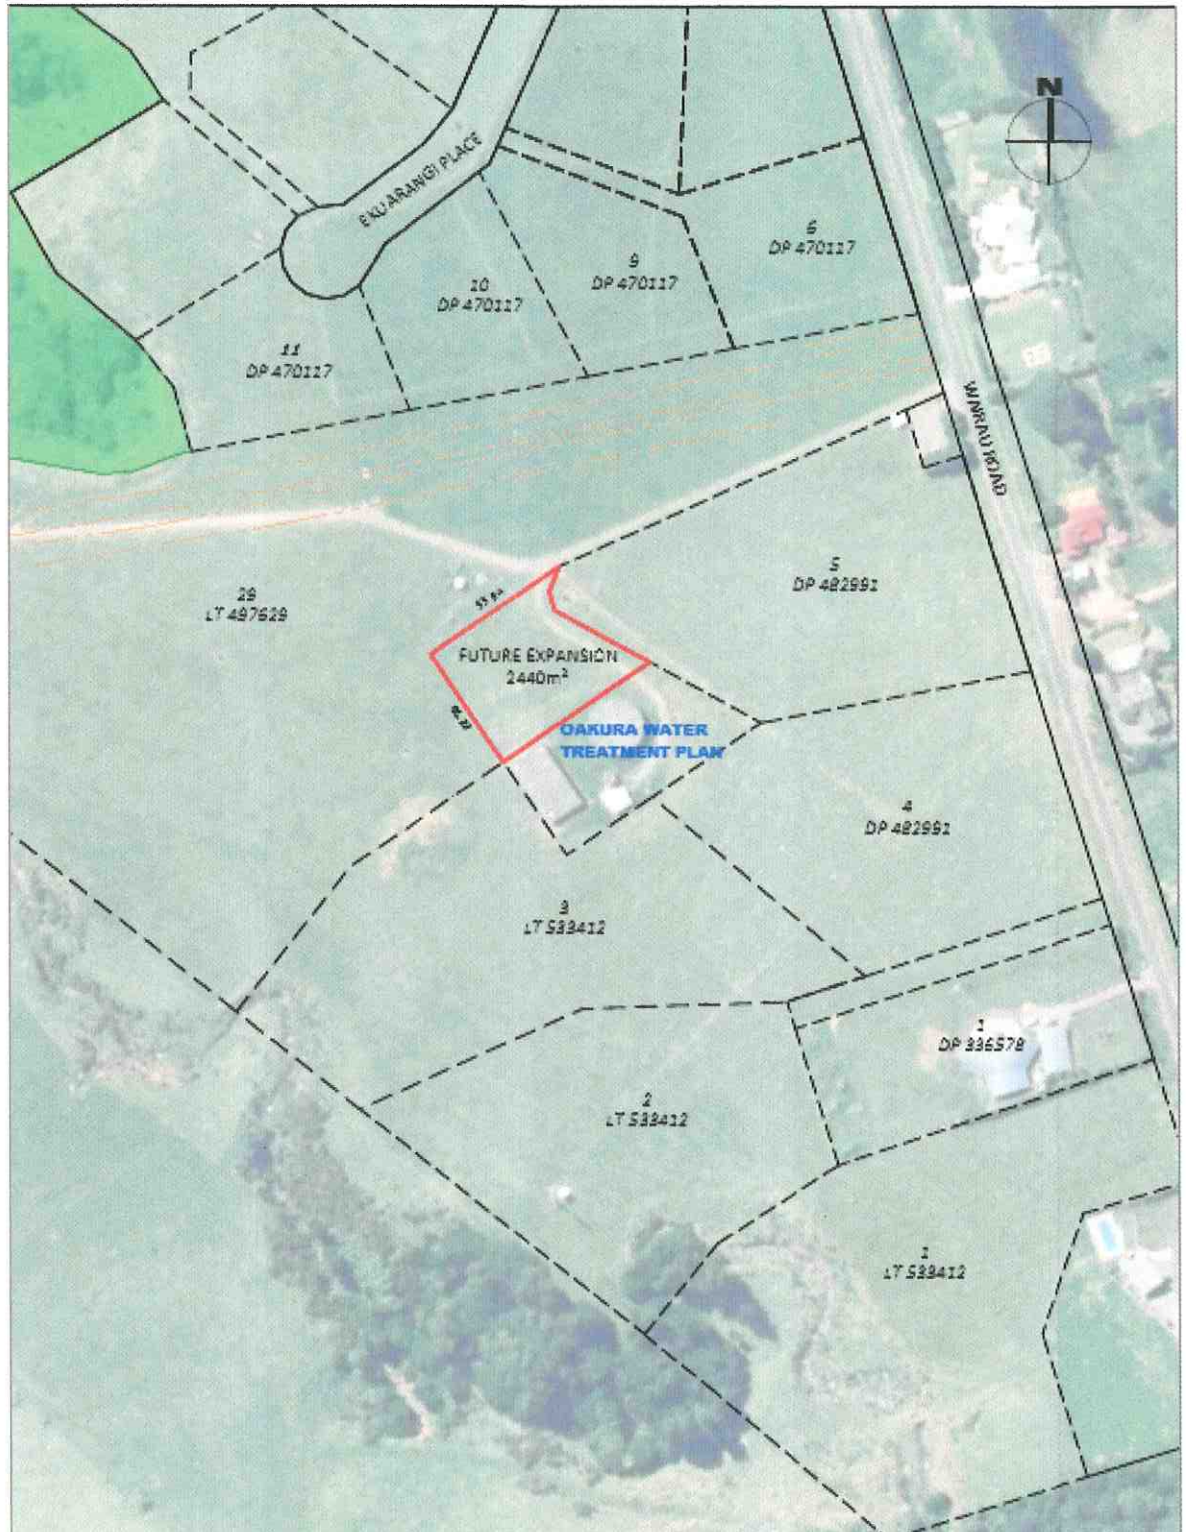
N

EKU ARANGI PLACE

6
DP 470117

9
DP 470117

10
DP 470117

11
DP 470117

WAIRAU ROAD

29
LT 497629

5
DP 482991

53.64

FUTURE EXPANSION
2440m²

46.83

OAKURA WATER TREATMENT PLANT

4
DP 482991

3
LT 533412

1
DP 336578

2
LT 533412

1
LT 533412